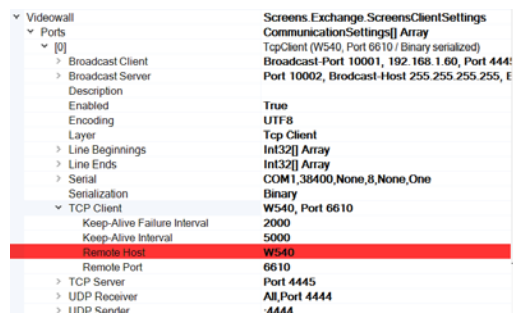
| | |
|---|---|
| Videowall | Screens.Exchange.ScreensClientSettings |
| Ports | CommunicationSettings[] Array |
| [0] | TcpClient (W540, Port 6610 / Binary serialized) |
| Broadcast Client | Broadcast-Port 10001, 192.168.1.60, Port 4445 |
| Broadcast Server | Port 10002, Brodcast-Host 255.255.255.255, E |
| Description | |
| Enabled | True |
| Encoding | UTF8 |
| Layer | Tcp Client |
| Line Beginnings | Int32[] Array |
| Line Ends | Int32[] Array |
| Serial | COM1,38400,None,8,None,One |
| Serialization | Binary |
| TCP Client | W540, Port 6610 |
| Keep-Alive Failure Interval | 2000 |
| Keep-Alive Interval | 5000 |
| Remote Host | W540 |
| Remote Port | 6610 |
| TCP Server | Port 4445 |
| UDP Receiver | All,Port 4444 |
| UDP Sender | :4444 |